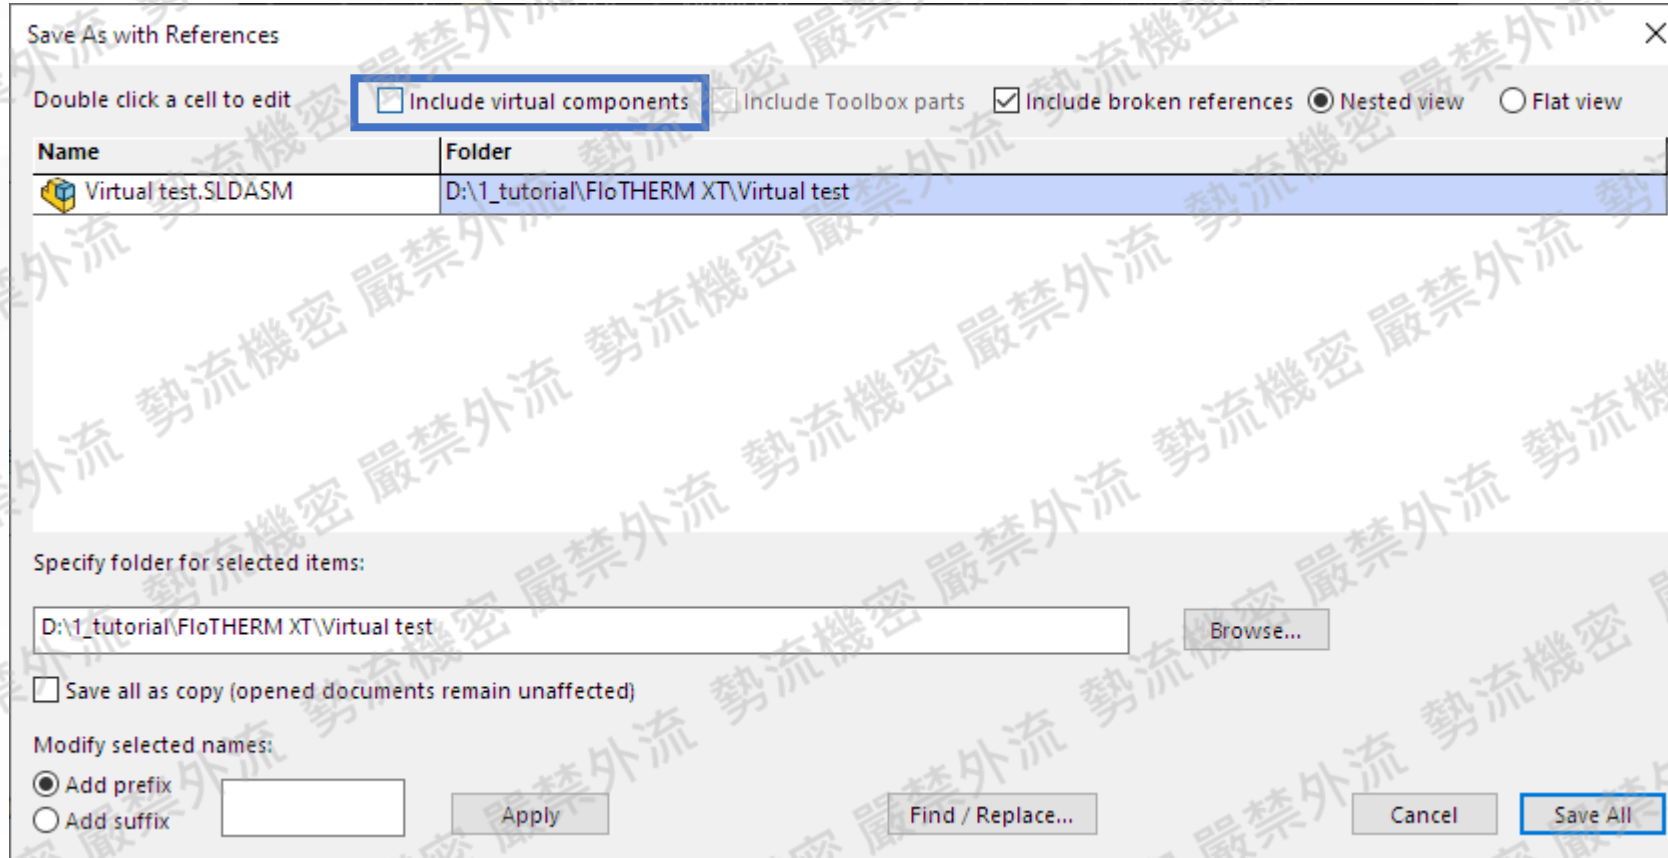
Save As with References

Double click a cell to edit Include virtual components Include Toolbox parts Include broken references Nested view Flat view

| Name | Folder |
|---|---|
| Virtual test.SLDASM | D:\1_tutorial\FloTHERM XT\Virtual test |

Specify folder for selected items:

D:\1_tutorial\FloTHERM XT\Virtual test

Browse...

Save all as copy (opened documents remain unaffected)

Modify selected names:

Add prefix

Add suffix

Apply

Find / Replace...

Cancel

Save All

勢流機密 嚴禁外流